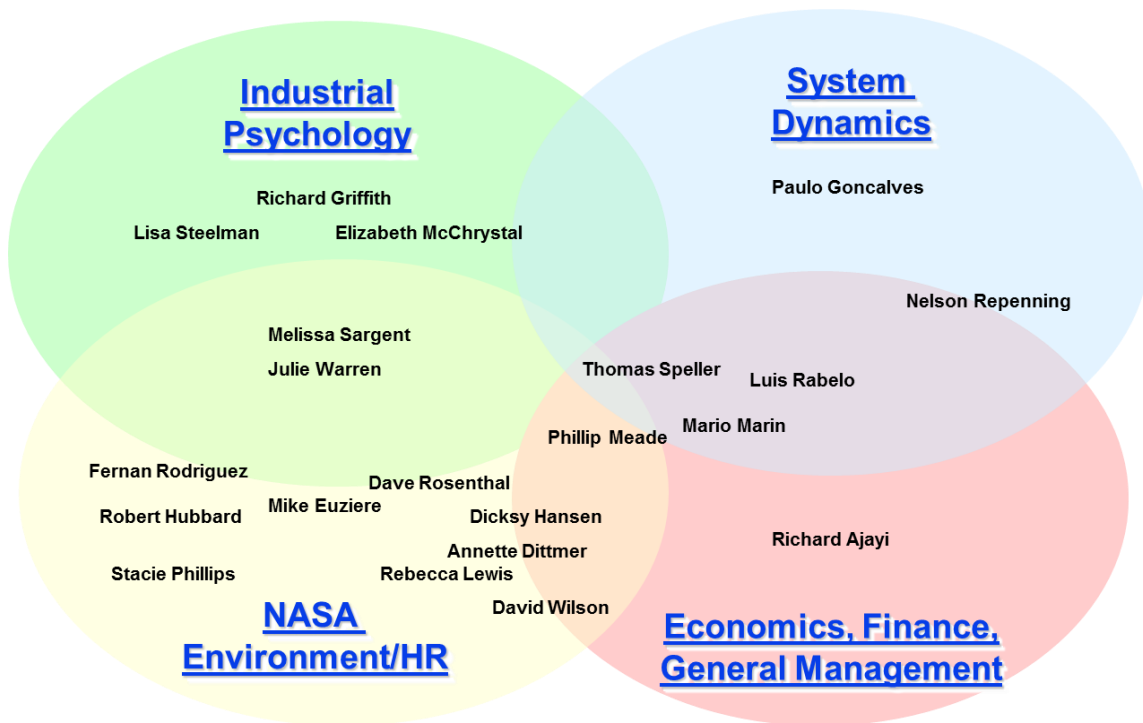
Industrial Psychology

System Dynamics

Richard Griffith

Paulo Goncalves

Lisa Steelman

Elizabeth McChrystal

Nelson Repenning

Melissa Sargent

Julie Warren

Thomas Speller

Luis Rabelo

Mario Marin

Phillip Meade

Fernan Rodriguez

Dave Rosenthal

Robert Hubbard

Mike Euziere

Dicksy Hansen

Annette Dittmer

Richard Ajayi

Stacie Phillips

Rebecca Lewis

David Wilson

NASA Environment/HR

Economics, Finance, General Management